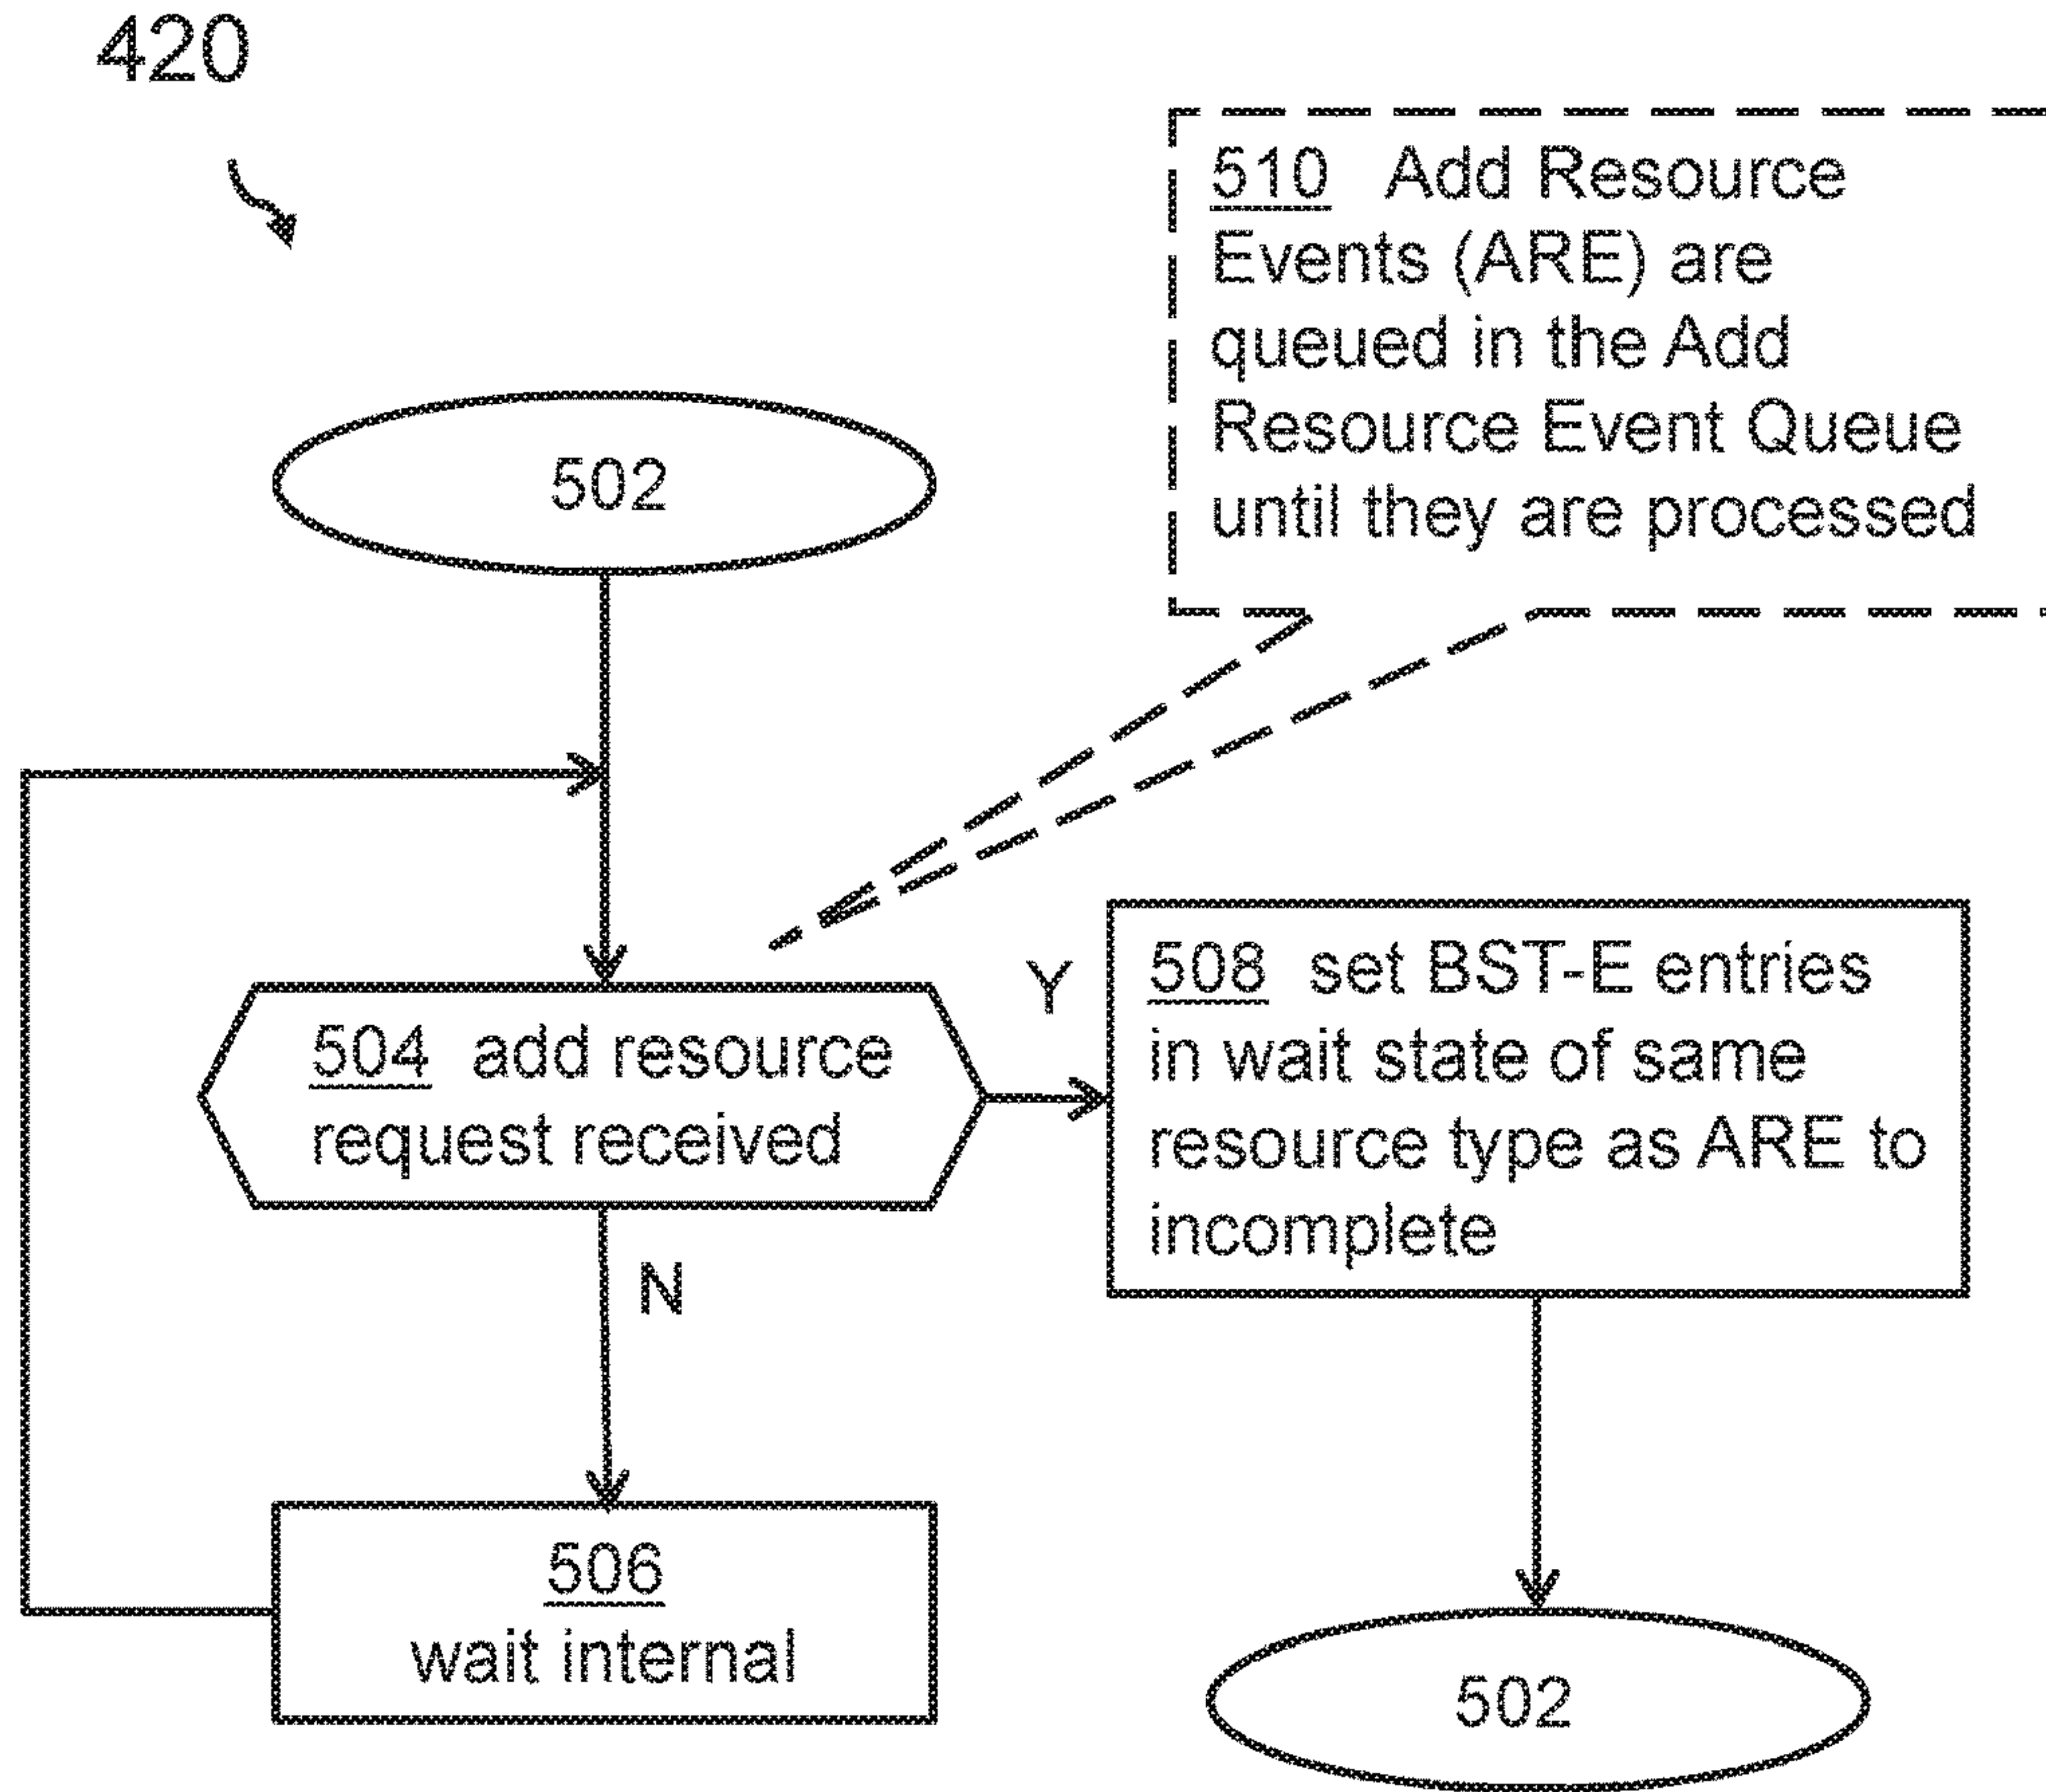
420

510 Add Resource Events (ARE) are queued in the Add Resource Event Queue until they are processed

502

504 add resource request received

Y

508 set BST-E entries in wait state of same resource type as ARE to incomplete

N

506
wait internal

502